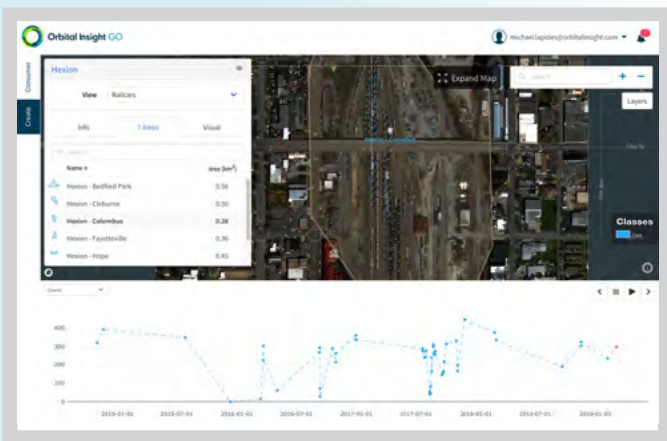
Orbital Insight GO

michael.lapides@orbitalinsight.com

Consumer

Curate

Hexion

View Railcars

Info

7 Areas

Visual

Search

Name

Area (km²)

Hexion - Bedford Park 0.56

Hexion - Cleburne 0.50

Hexion - Columbus 0.28

Hexion - Fayetteville 0.36

Hexion - Hope 0.45

Expand Map

Search

Layers

Classes

Cars

Counts

400

300

200

100

0

2015-01-01

2015-07-01

2016-01-01

2016-07-01

2017-01-01

2017-07-01

2018-01-01

2018-07-01

2019-01-01